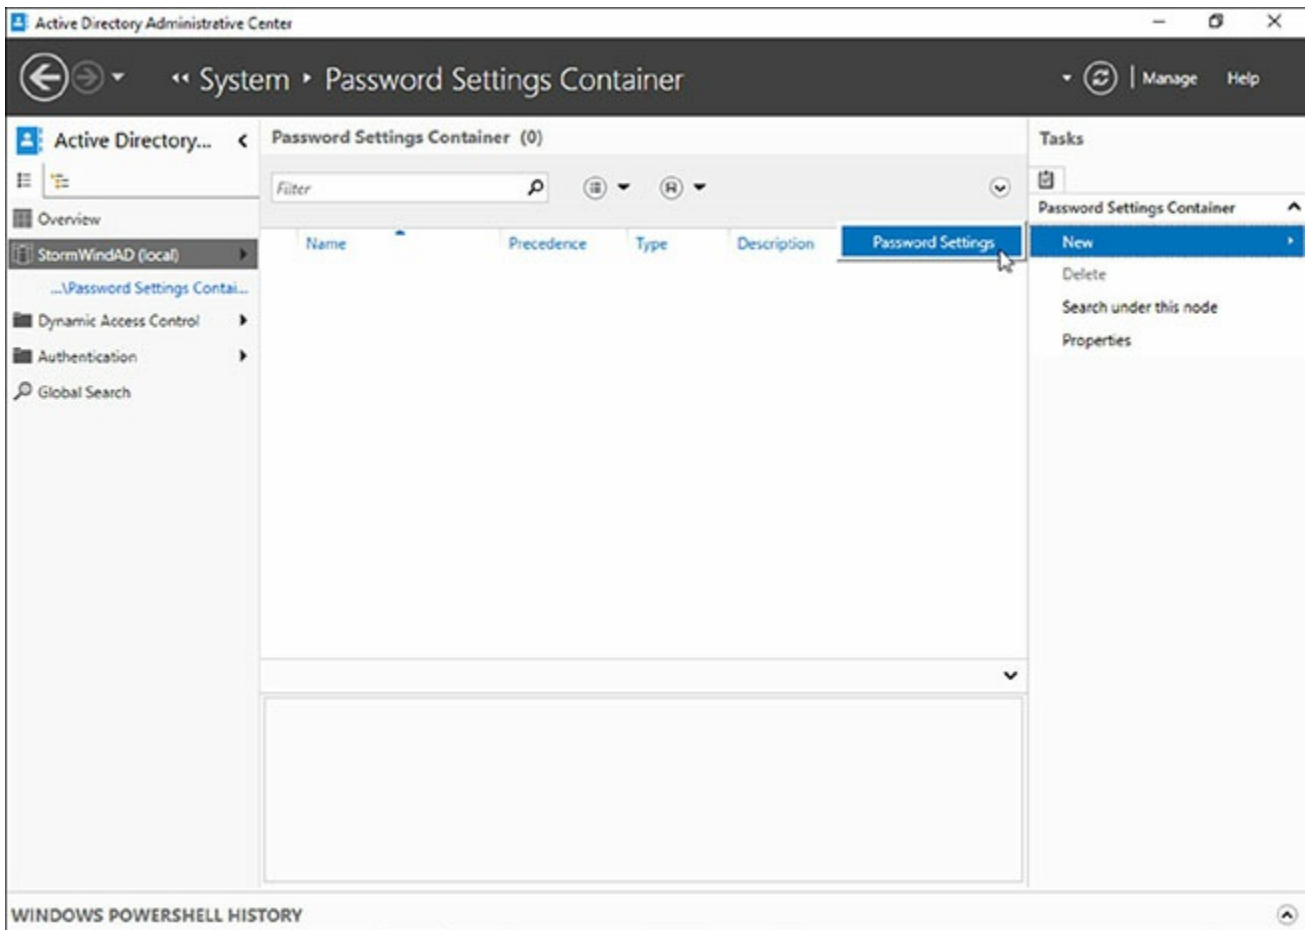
Active Directory Administrative Center

« System ▸ Password Settings Container

Manage Help

Active Directory... <

Overview

StormWindAD (local)

...\Password Settings Contai...

Dynamic Access Control

Authentication

Global Search

Password Settings Container (0)

Filter

| Name | Precedence | Type | Description |
|---|---|---|---|

Password Settings

Tasks

Password Settings Container

New

Delete

Search under this node

Properties

WINDOWS POWERSHELL HISTORY